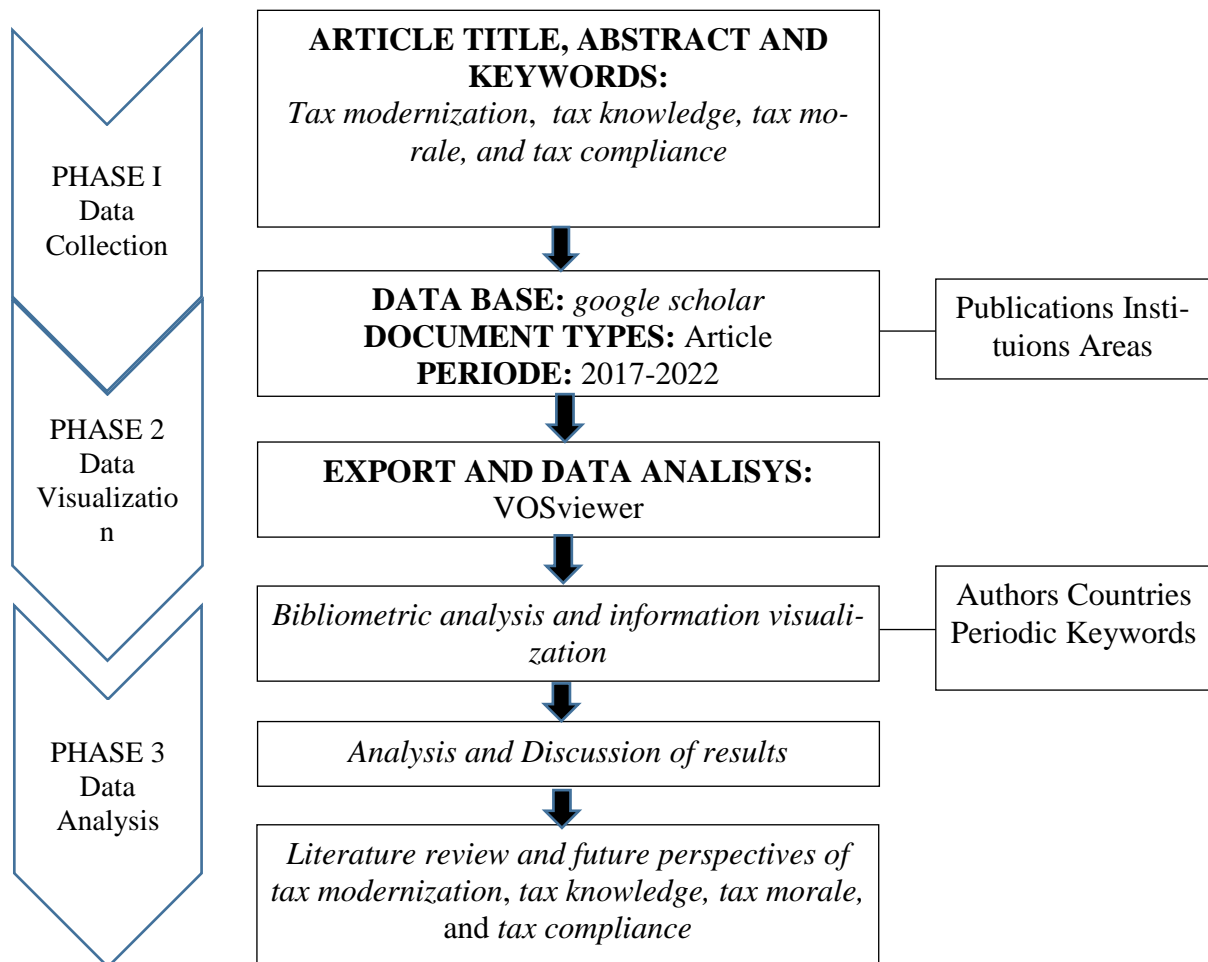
PHASE I
Data
Collection

ARTICLE TITLE, ABSTRACT AND KEYWORDS:
Tax modernization, tax knowledge, tax morale, and tax compliance

DATA BASE: google scholar
DOCUMENT TYPES: Article
PERIODE: 2017-2022

Publications Instituions Areas

PHASE 2
Data
Visualization

EXPORT AND DATA ANALISYS:
VOSviewer

Bibliometric analysis and information visualization

Authors Countries Periodic Keywords

PHASE 3
Data
Analysis

Analysis and Discussion of results

Literature review and future perspectives of tax modernization, tax knowledge, tax morale, and tax compliance